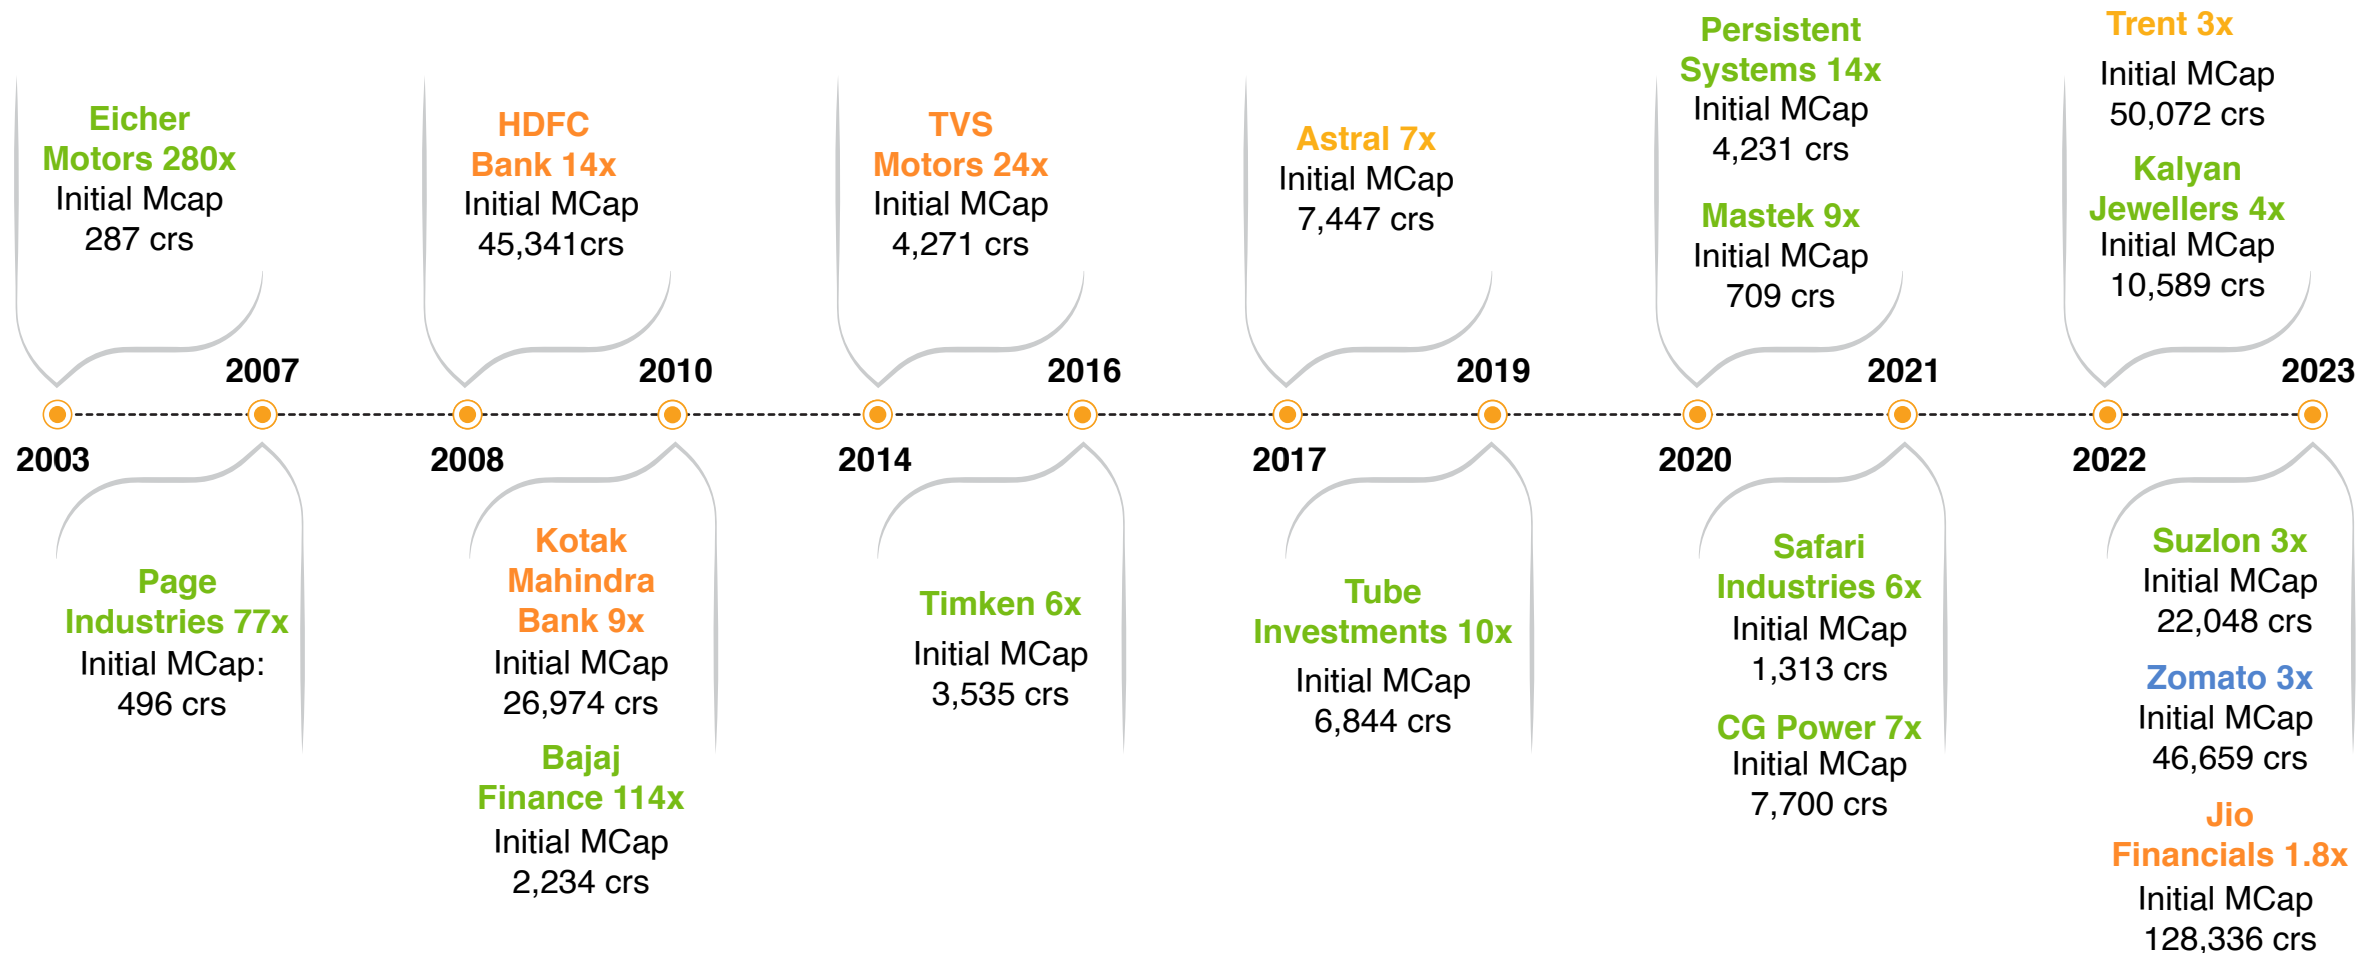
Eicher Motors 280x
Initial Mcap
287 crs

2007

2003

Page Industries 77x
Initial MCap:
496 crs

HDFC Bank 14x
Initial MCap
45,341crs

2010

2008

Kotak Mahindra Bank 9x
Initial MCap
26,974 crs

Bajaj Finance 114x
Initial MCap
2,234 crs

TVS Motors 24x
Initial MCap
4,271 crs

2016

2014

Timken 6x
Initial MCap
3,535 crs

Astral 7x
Initial MCap
7,447 crs

2019

2017

Tube Investments 10x
Initial MCap
6,844 crs

Persistent Systems 14x
Initial MCap
4,231 crs

Mastek 9x
Initial MCap
709 crs

2021

2020

Safari Industries 6x
Initial MCap
1,313 crs

CG Power 7x
Initial MCap
7,700 crs

Trent 3x
Initial MCap
50,072 crs

Kalyan Jewellers 4x
Initial MCap
10,589 crs

2023

2022

Suzlon 3x
Initial MCap
22,048 crs

Zomato 3x
Initial MCap
46,659 crs

Jio Financials 1.8x
Initial MCap
128,336 crs